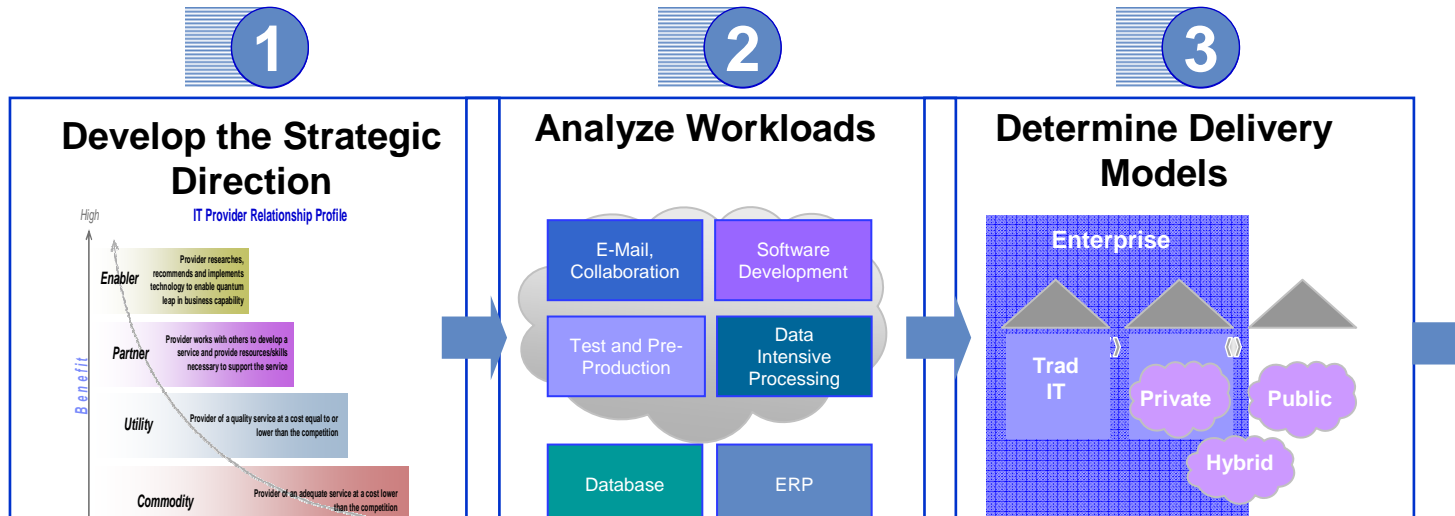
1

Develop the Strategic Direction

High

IT Provider Relationship Profile

Enabler

Provider researches, recommends and implements technology to enable quantum leap in business capability

Partner

Provider works with others to develop a service and provide resources/skills necessary to support the service

Benefit

Utility

Provider of a quality service at a cost equal to or lower than the competition

Commodity

Provider of an adequate service at a cost lower than the competition

2

Analyze Workloads

E-Mail, Collaboration

Software Development

Test and Pre-Production

Data Intensive Processing

Database

ERP

3

Determine Delivery Models

Enterprise

Trad IT

Private

Public

Hybrid